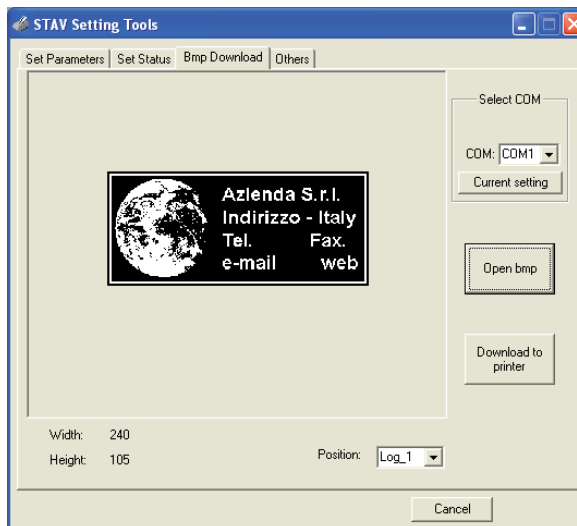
STAV Setting Tools

Set Parameters | Set Status | Bmp Download | Others

Azlenda S.r.l.
Indirizzo - Italy
Tel. Fax.
e-mail web

Select COM
COM: COM1
Current setting

Open bmp

Download to printer

Width: 240
Height: 105

Position: Log_1

Cancel